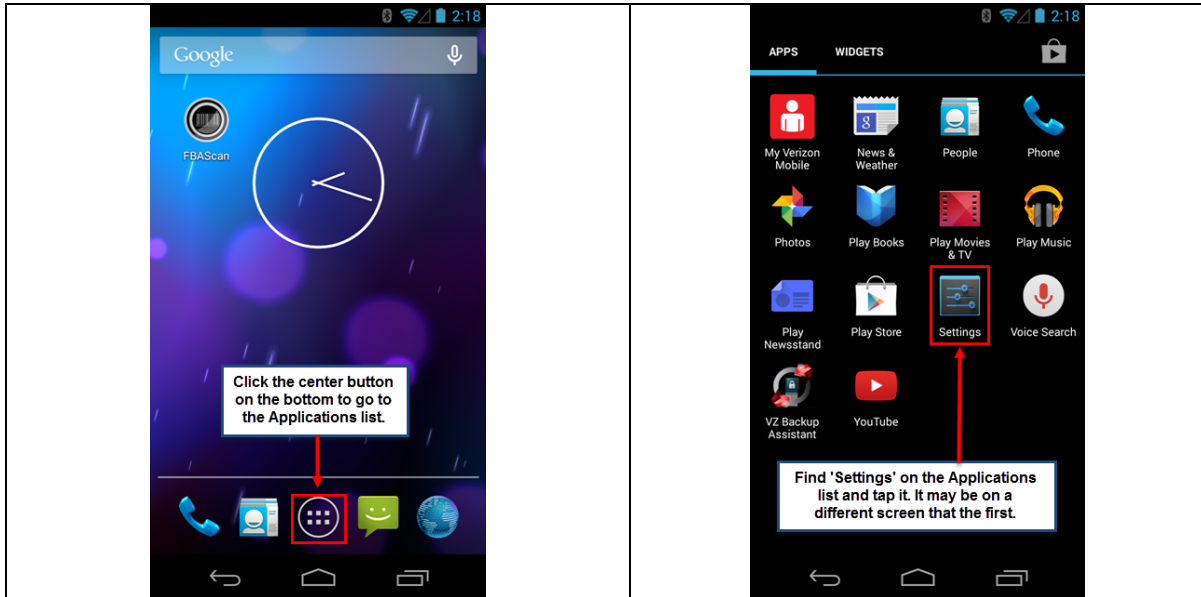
2:18

Google

FBAScan

Click the center button on the bottom to go to the Applications list.

2:18

APPS WIDGETS

My Verizon Mobile
News & Weather
People
Phone
Photos
Play Books
Play Movies & TV
Play Music
Play Newsstand
Play Store
Settings
Voice Search
VZ Backup Assistant
YouTube

Find 'Settings' on the Applications list and tap it. It may be on a different screen that the first.